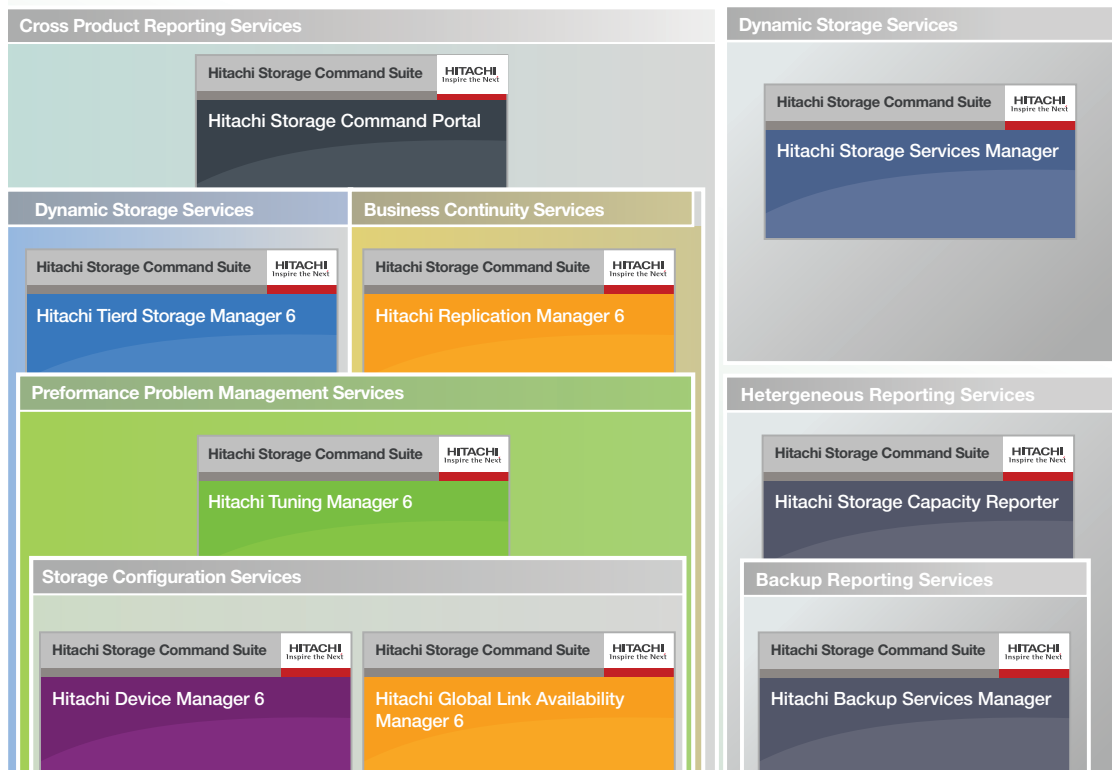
Cross Product Reporting Services

Hitachi Storage Command Suite
HITACHI
Inspire the Next
Hitachi Storage Command Portal

Dynamic Storage Services

Hitachi Storage Command Suite
HITACHI
Inspire the Next
Hitachi Storage Services Manager

Dynamic Storage Services

Hitachi Storage Command Suite
HITACHI
Inspire the Next
Hitachi Tierd Storage Manager 6

Business Continuity Services

Hitachi Storage Command Suite
HITACHI
Inspire the Next
Hitachi Replication Manager 6

Preformance Problem Management Services

Hitachi Storage Command Suite
HITACHI
Inspire the Next
Hitachi Tuning Manager 6

Hetergeneous Reporting Services

Hitachi Storage Command Suite
HITACHI
Inspire the Next
Hitachi Storage Capacity Reporter

Storage Configuration Services

Hitachi Storage Command Suite
HITACHI
Inspire the Next
Hitachi Device Manager 6

Hitachi Storage Command Suite
HITACHI
Inspire the Next
Hitachi Global Link Availability Manager 6

Backup Reporting Services

Hitachi Storage Command Suite
HITACHI
Inspire the Next
Hitachi Backup Services Manager